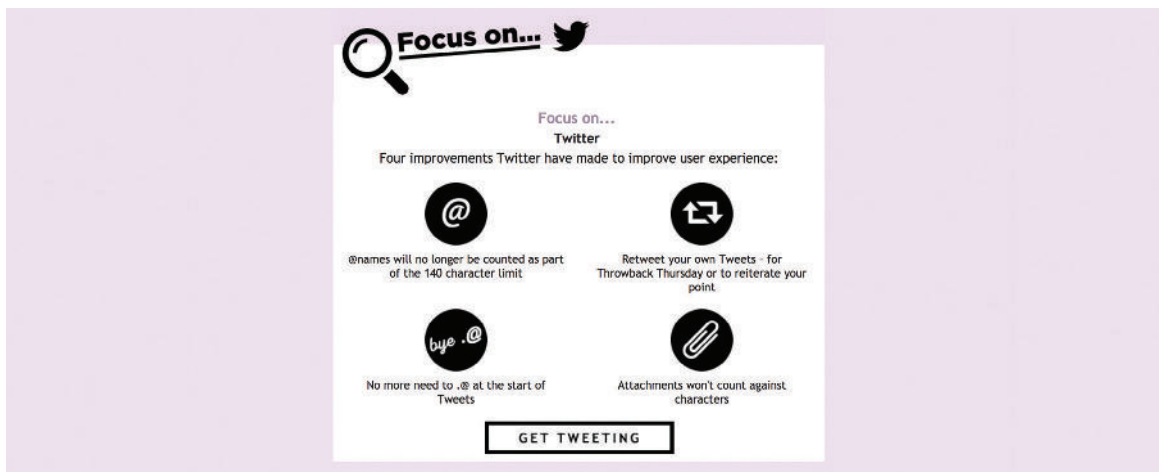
Focus on...

Focus on...
Twitter
Four improvements Twitter have made to improve user experience:

@

@names will no longer be counted as part of the 140 character limit

Retweet your own Tweets - for Throwback Thursday or to reiterate your point

bye .@

No more need to .@ at the start of Tweets

Attachments won't count against characters

GET TWEETING